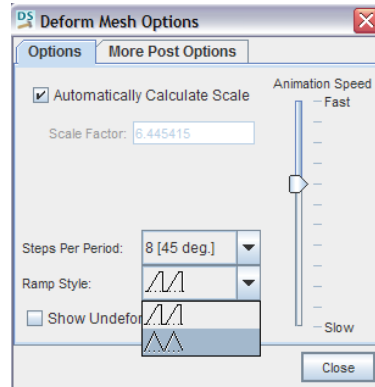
DS Deform Mesh Options

Options | More Post Options

Automatically Calculate Scale

Scale Factor: 6.445415

Animation Speed

Fast

Slow

Steps Per Period: 8 [45 deg.]

Ramp Style:

Show Undefor

Close